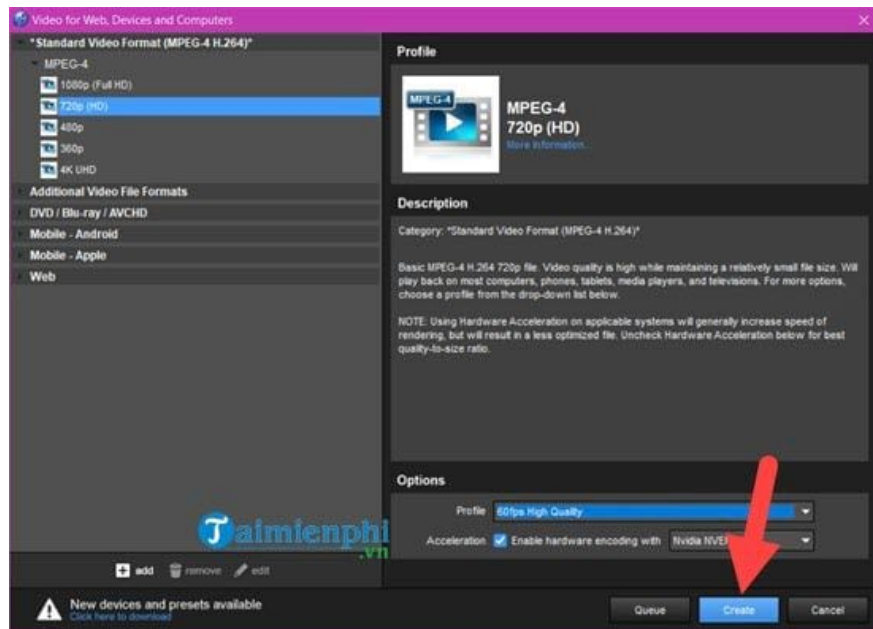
Video for Web, Devices and Computers

*Standard Video Format (MPEG-4 H.264)*
MPEG-4
1080p (Full HD)
720p (HD)
480p
360p
4K UHD
Additional Video File Formats
DVD / Blu-ray / AVCHD
Mobile - Android
Mobile - Apple
Web

add remove edit

New devices and presets available
Click here to download

Profile
MPEG-4
MPEG-4
720p (HD)
More information...

Description
Category: *Standard Video Format (MPEG-4 H.264)*

Basic MPEG-4 H.264 720p file. Video quality is high while maintaining a relatively small file size. Will play back on most computers, phones, tablets, media players, and televisions. For more options, choose a profile from the drop-down list below.

NOTE: Using Hardware Acceleration on applicable systems will generally increase speed of rendering, but will result in a less optimized file. Uncheck Hardware Acceleration below for best quality-to-size ratio.

Options
Profile 60fps High Quality
Acceleration Enable hardware encoding with Nvidia NVE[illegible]

Taimienphi .vn

Queue Create Cancel